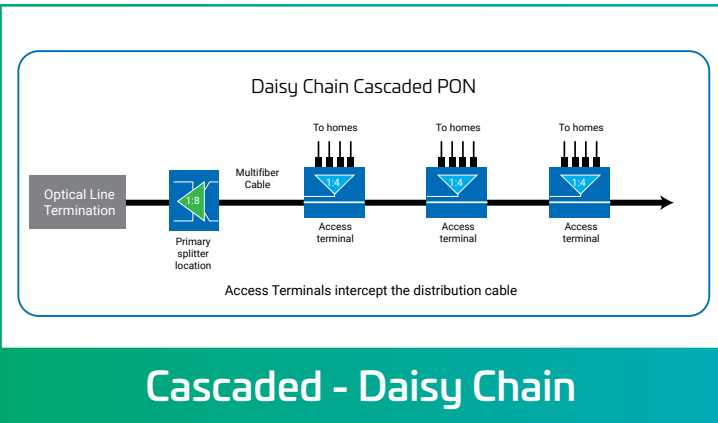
Daisy Chain Cascaded PON

To homes

To homes

To homes

Optical Line Termination

1:8

Primary splitter location

Multifiber Cable

1:4

Access terminal

1:4

Access terminal

1:4

Access terminal

Access Terminals intercept the distribution cable

Cascaded - Daisy Chain